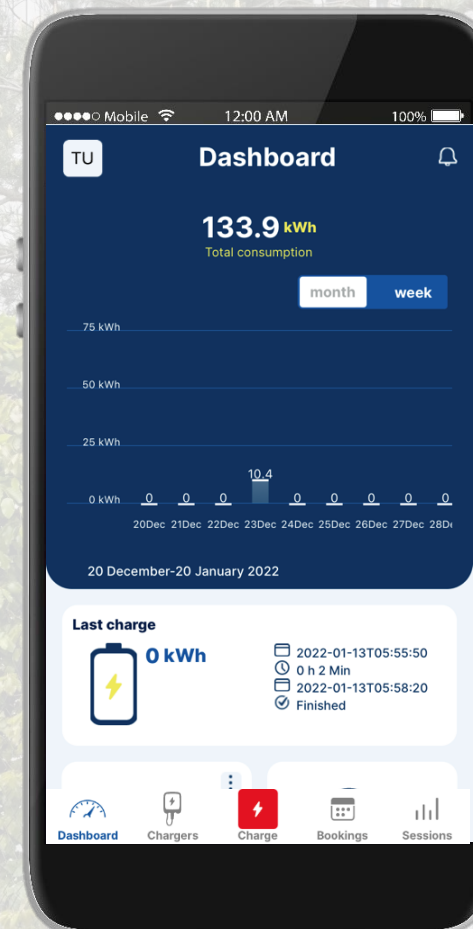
●●●●○ Mobile 12:00 AM 100%

TU

Dashboard

133.9 kWh

Total consumption

month week

75 kWh

50 kWh

25 kWh

0 kWh

0 0 0 10.4 0 0 0 0 0

20Dec 21Dec 22Dec 23Dec 24Dec 25Dec 26Dec 27Dec 28D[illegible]

20 December-20 January 2022

Last charge

0 kWh

2022-01-13T05:55:50

0 h 2 Min

2022-01-13T05:58:20

Finished

Dashboard Chargers Charge Bookings Sessions